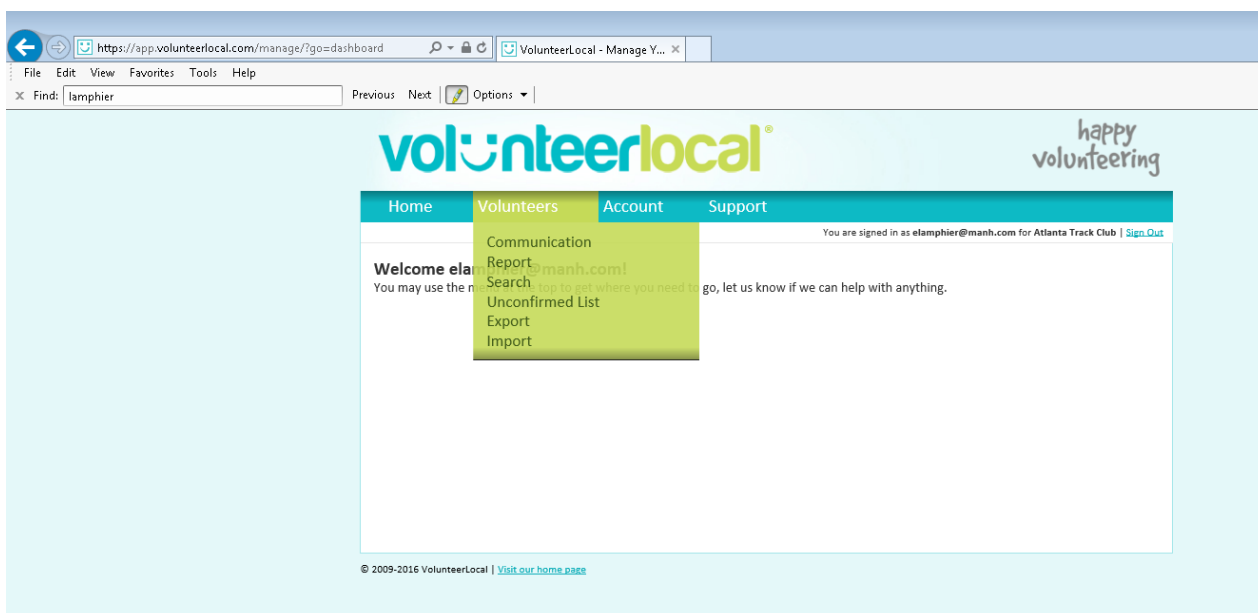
https://app.volunteerlocal.com/manage/?go=dashboard

VolunteerLocal - Manage Y...

File Edit View Favorites Tools Help

Find: lamphier

Previous Next Options

volunteerlocal®

happy volunteering

Home Volunteers Account Support

Communication
Report
Search
Unconfirmed List
Export
Import

You are signed in as elamphier@manh.com for Atlanta Track Club | Sign Out

Welcome ela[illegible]@manh.com!

You may use the me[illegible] top to get where you need to go, let us know if we can help with anything.

© 2009-2016 VolunteerLocal | Visit our home page